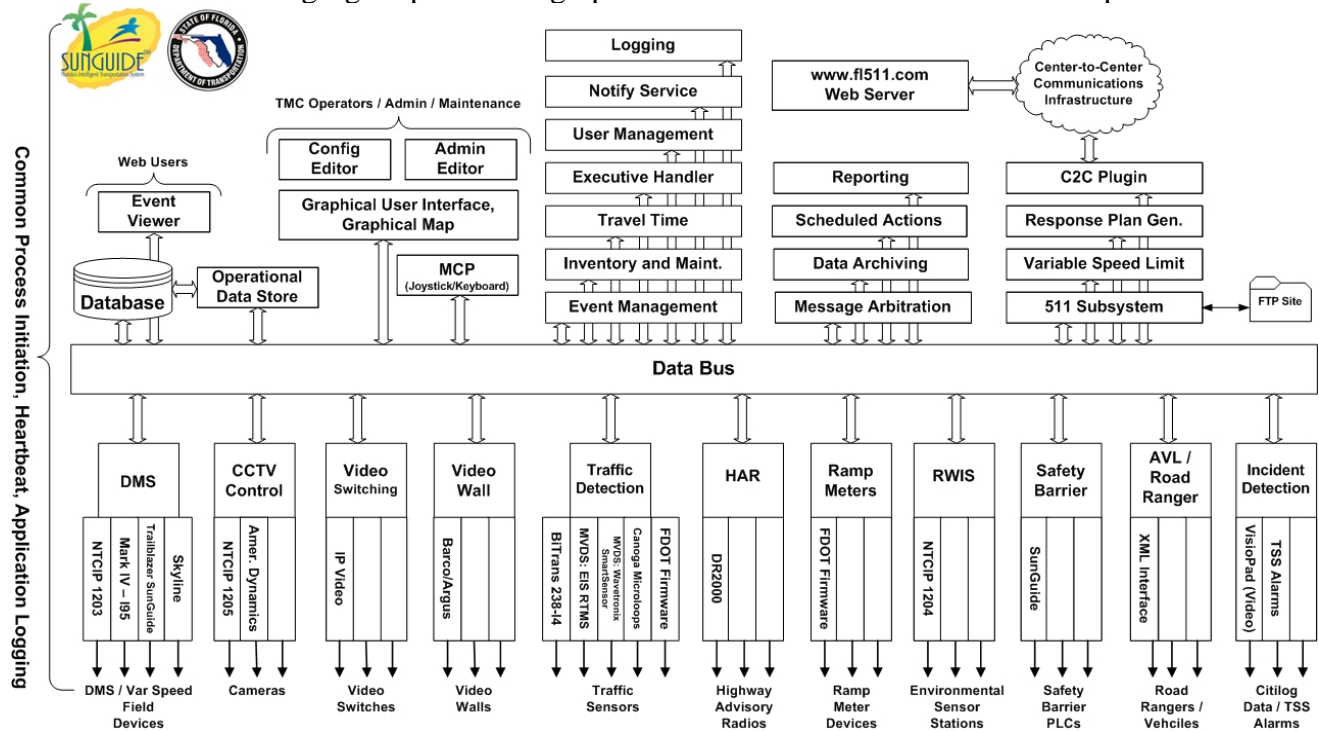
SUNGUIDE
Florida Intelligent Transportation System

STATE OF FLORIDA DEPARTMENT OF TRANSPORTATION

Common Process Initiation, Heartbeat, Application Logging

Logging

Notify Service

User Management

Executive Handler

Travel Time

Inventory and Maint.

Event Management

www.fl511.com Web Server

Center-to-Center Communications Infrastructure

TMC Operators / Admin / Maintenance

Config Editor

Admin Editor

Graphical User Interface, Graphical Map

MCP (Joystick/Keyboard)

Web Users

Event Viewer

Database

Operational Data Store

Reporting

Scheduled Actions

Data Archiving

Message Arbitration

C2C Plugin

Response Plan Gen.

Variable Speed Limit

511 Subsystem

FTP Site

Data Bus

DMS

NTCIP 1203

Mark IV – I95

Trailblazer SunGuide

Skyline

DMS / Var Speed Field Devices

CCTV Control

NTCIP 1205

Amer. Dynamics

Cameras

Video Switching

IP Video

Video Switches

Video Wall

Barco/Argus

Video Walls

Traffic Detection

BITrans 238-I4

MVDS: EIS RTMS

MVDS: Wavetronix SmartSensor

Canoga Microloops

FDOT Firmware

Traffic Sensors

HAR

DR2000

Highway Advisory Radios

Ramp Meters

FDOT Firmware

Ramp Meter Devices

RWIS

NTCIP 1204

Environmental Sensor Stations

Safety Barrier

SunGuide

Safety Barrier PLCs

AVL / Road Ranger

XML Interface

Road Rangers / Vehciles

Incident Detection

VisioPad (Video)

TSS Alarms

Citilog Data / TSS Alarms